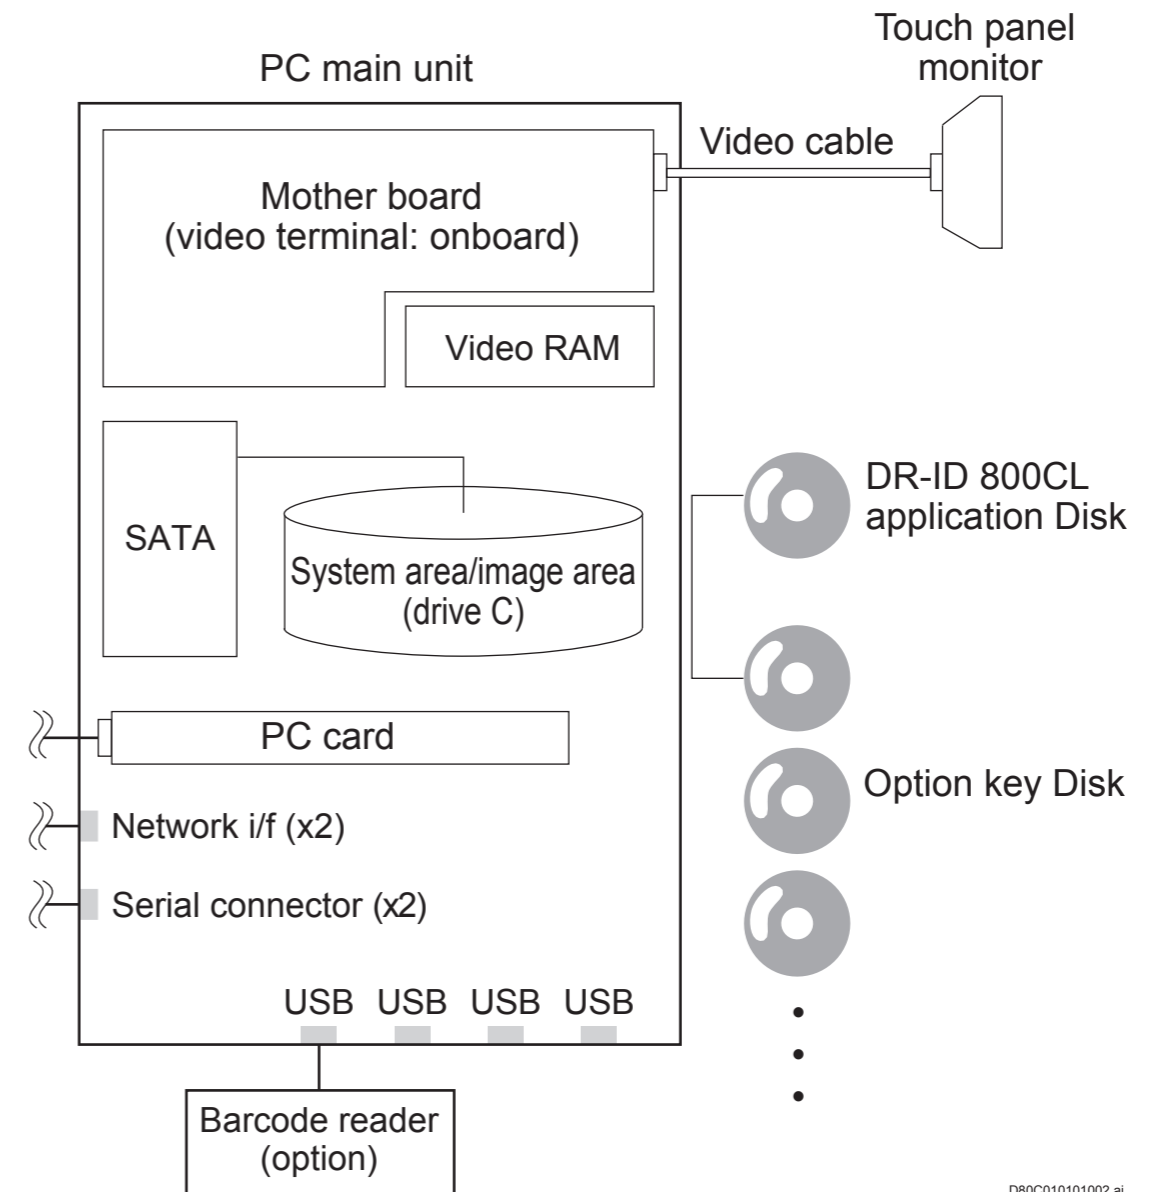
Touch panel monitor

PC main unit

Video cable

Mother board (video terminal: onboard)

Video RAM

SATA

System area/image area (drive C)

DR-ID 800CL application Disk

PC card

Option key Disk

Network i/f (x2)

Serial connector (x2)

USB USB USB USB

Barcode reader (option)

D80C010101002.ai